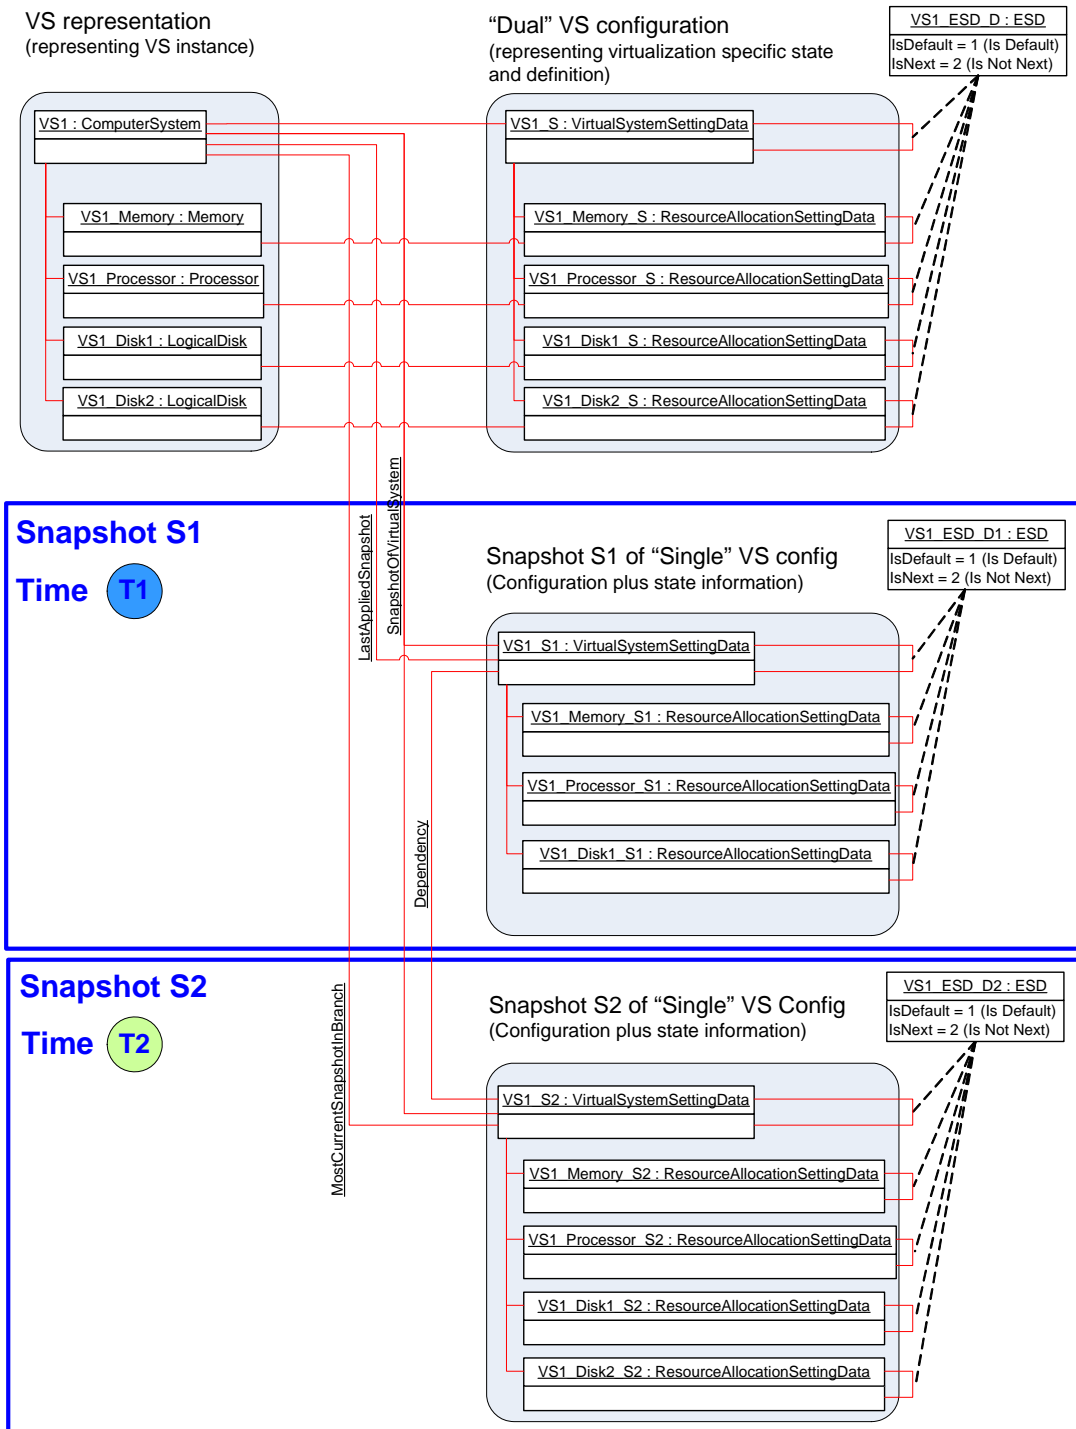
VS representation
(representing VS instance)

"Dual" VS configuration
(representing virtualization specific state and definition)

VS1_ESD_D : ESD
IsDefault = 1 (Is Default)
IsNext = 2 (Is Not Next)

VS1 : ComputerSystem

VS1_Memory : Memory

VS1_Processor : Processor

VS1_Disk1 : LogicalDisk

VS1_Disk2 : LogicalDisk

VS1_S : VirtualSystemSettingData

VS1_Memory_S : ResourceAllocationSettingData

VS1_Processor_S : ResourceAllocationSettingData

VS1_Disk1_S : ResourceAllocationSettingData

VS1_Disk2_S : ResourceAllocationSettingData

Snapshot S1

Time T1

LastAppliedSnapshot

SnapshotOfVirtualSystem

Snapshot S1 of "Single" VS config
(Configuration plus state information)

VS1_ESD_D1 : ESD
IsDefault = 1 (Is Default)
IsNext = 2 (Is Not Next)

VS1_S1 : VirtualSystemSettingData

VS1_Memory_S1 : ResourceAllocationSettingData

VS1_Processor_S1 : ResourceAllocationSettingData

VS1_Disk1_S1 : ResourceAllocationSettingData

Dependency

Snapshot S2

Time T2

MostCurrentSnapshotInBranch

Snapshot S2 of "Single" VS Config
(Configuration plus state information)

VS1_ESD_D2 : ESD
IsDefault = 1 (Is Default)
IsNext = 2 (Is Not Next)

VS1_S2 : VirtualSystemSettingData

VS1_Memory_S2 : ResourceAllocationSettingData

VS1_Processor_S2 : ResourceAllocationSettingData

VS1_Disk1_S2 : ResourceAllocationSettingData

VS1_Disk2_S2 : ResourceAllocationSettingData